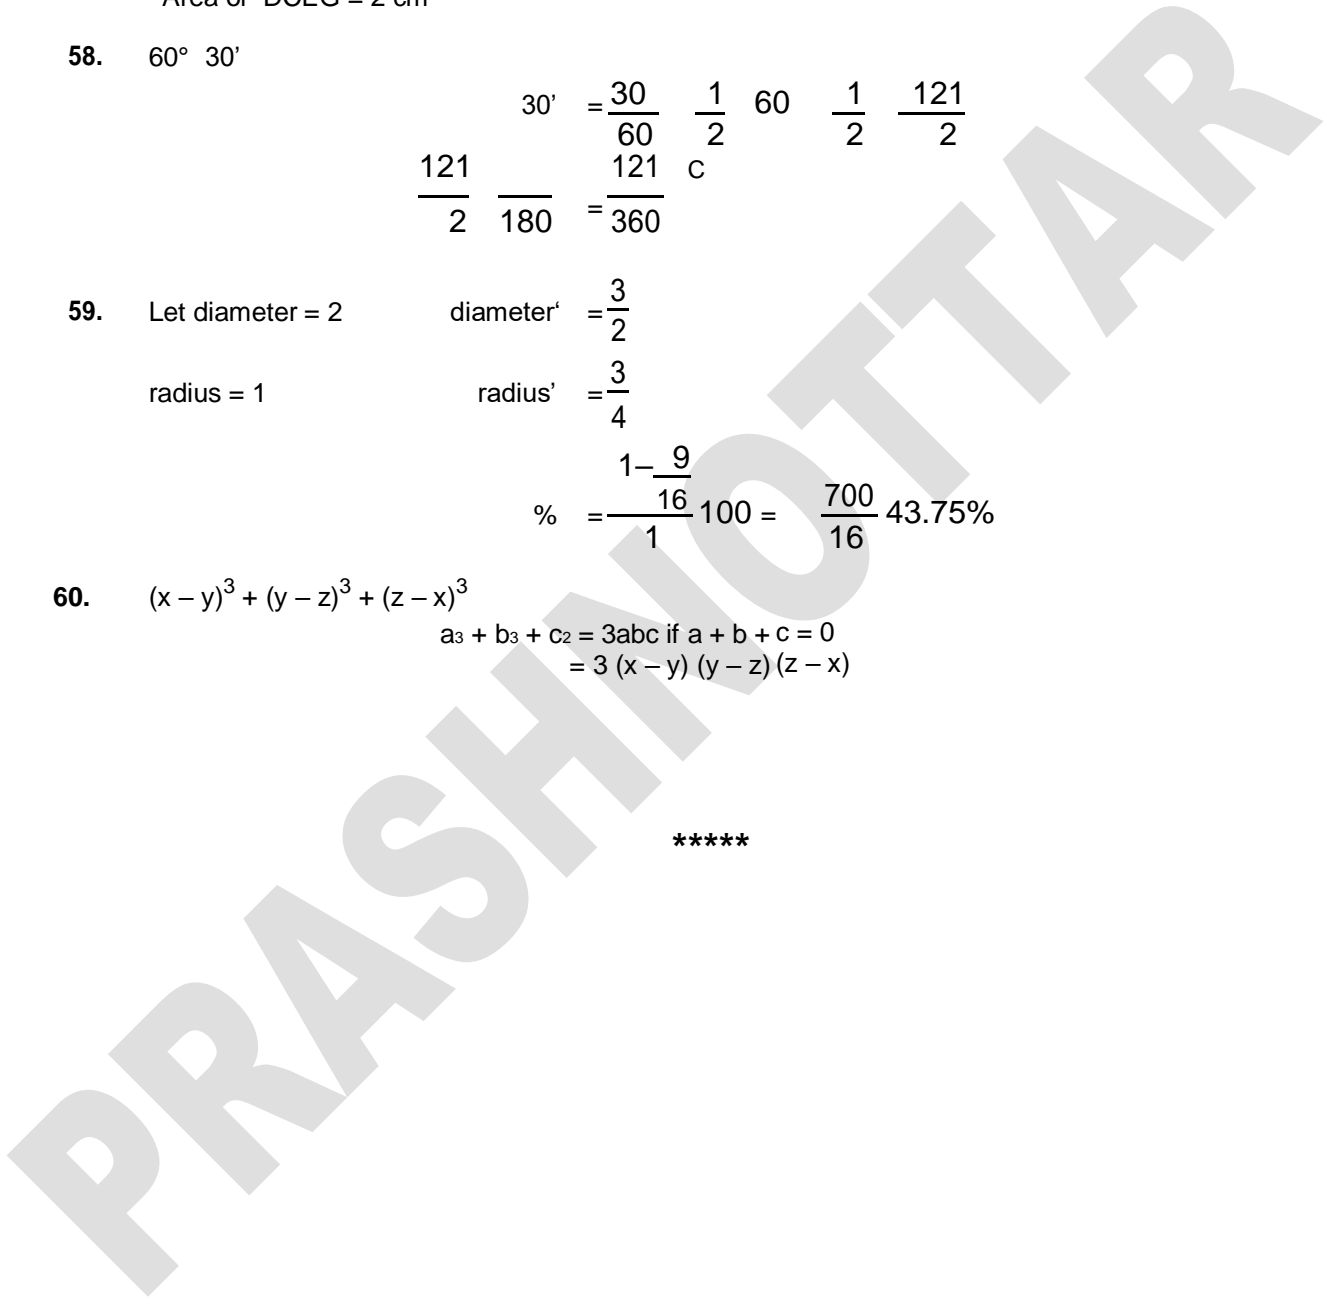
Area of DOEC = 2 cm

**58.** 60° 30'

30' $= \frac{30}{60}$ $\frac{1}{2}$ 60 $\frac{1}{2}$ $\frac{121}{2}$

$\frac{121}{2}$ $\frac{}{180}$ $= \frac{121}{360}$ c

**59.** Let diameter = 2 diameter' $= \frac{3}{2}$

radius = 1 radius' $= \frac{3}{4}$

% $= \frac{1-\frac{9}{16}}{1}$ 100 = $\frac{700}{16}$ 43.75%

**60.** $(x-y)^3 + (y-z)^3 + (z-x)^3$

$a_3 + b_3 + c_2 = 3abc$ if $a + b + c = 0$
$= 3(x-y)(y-z)(z-x)$

\*\*\*\*\*

PRASHNOTTAR